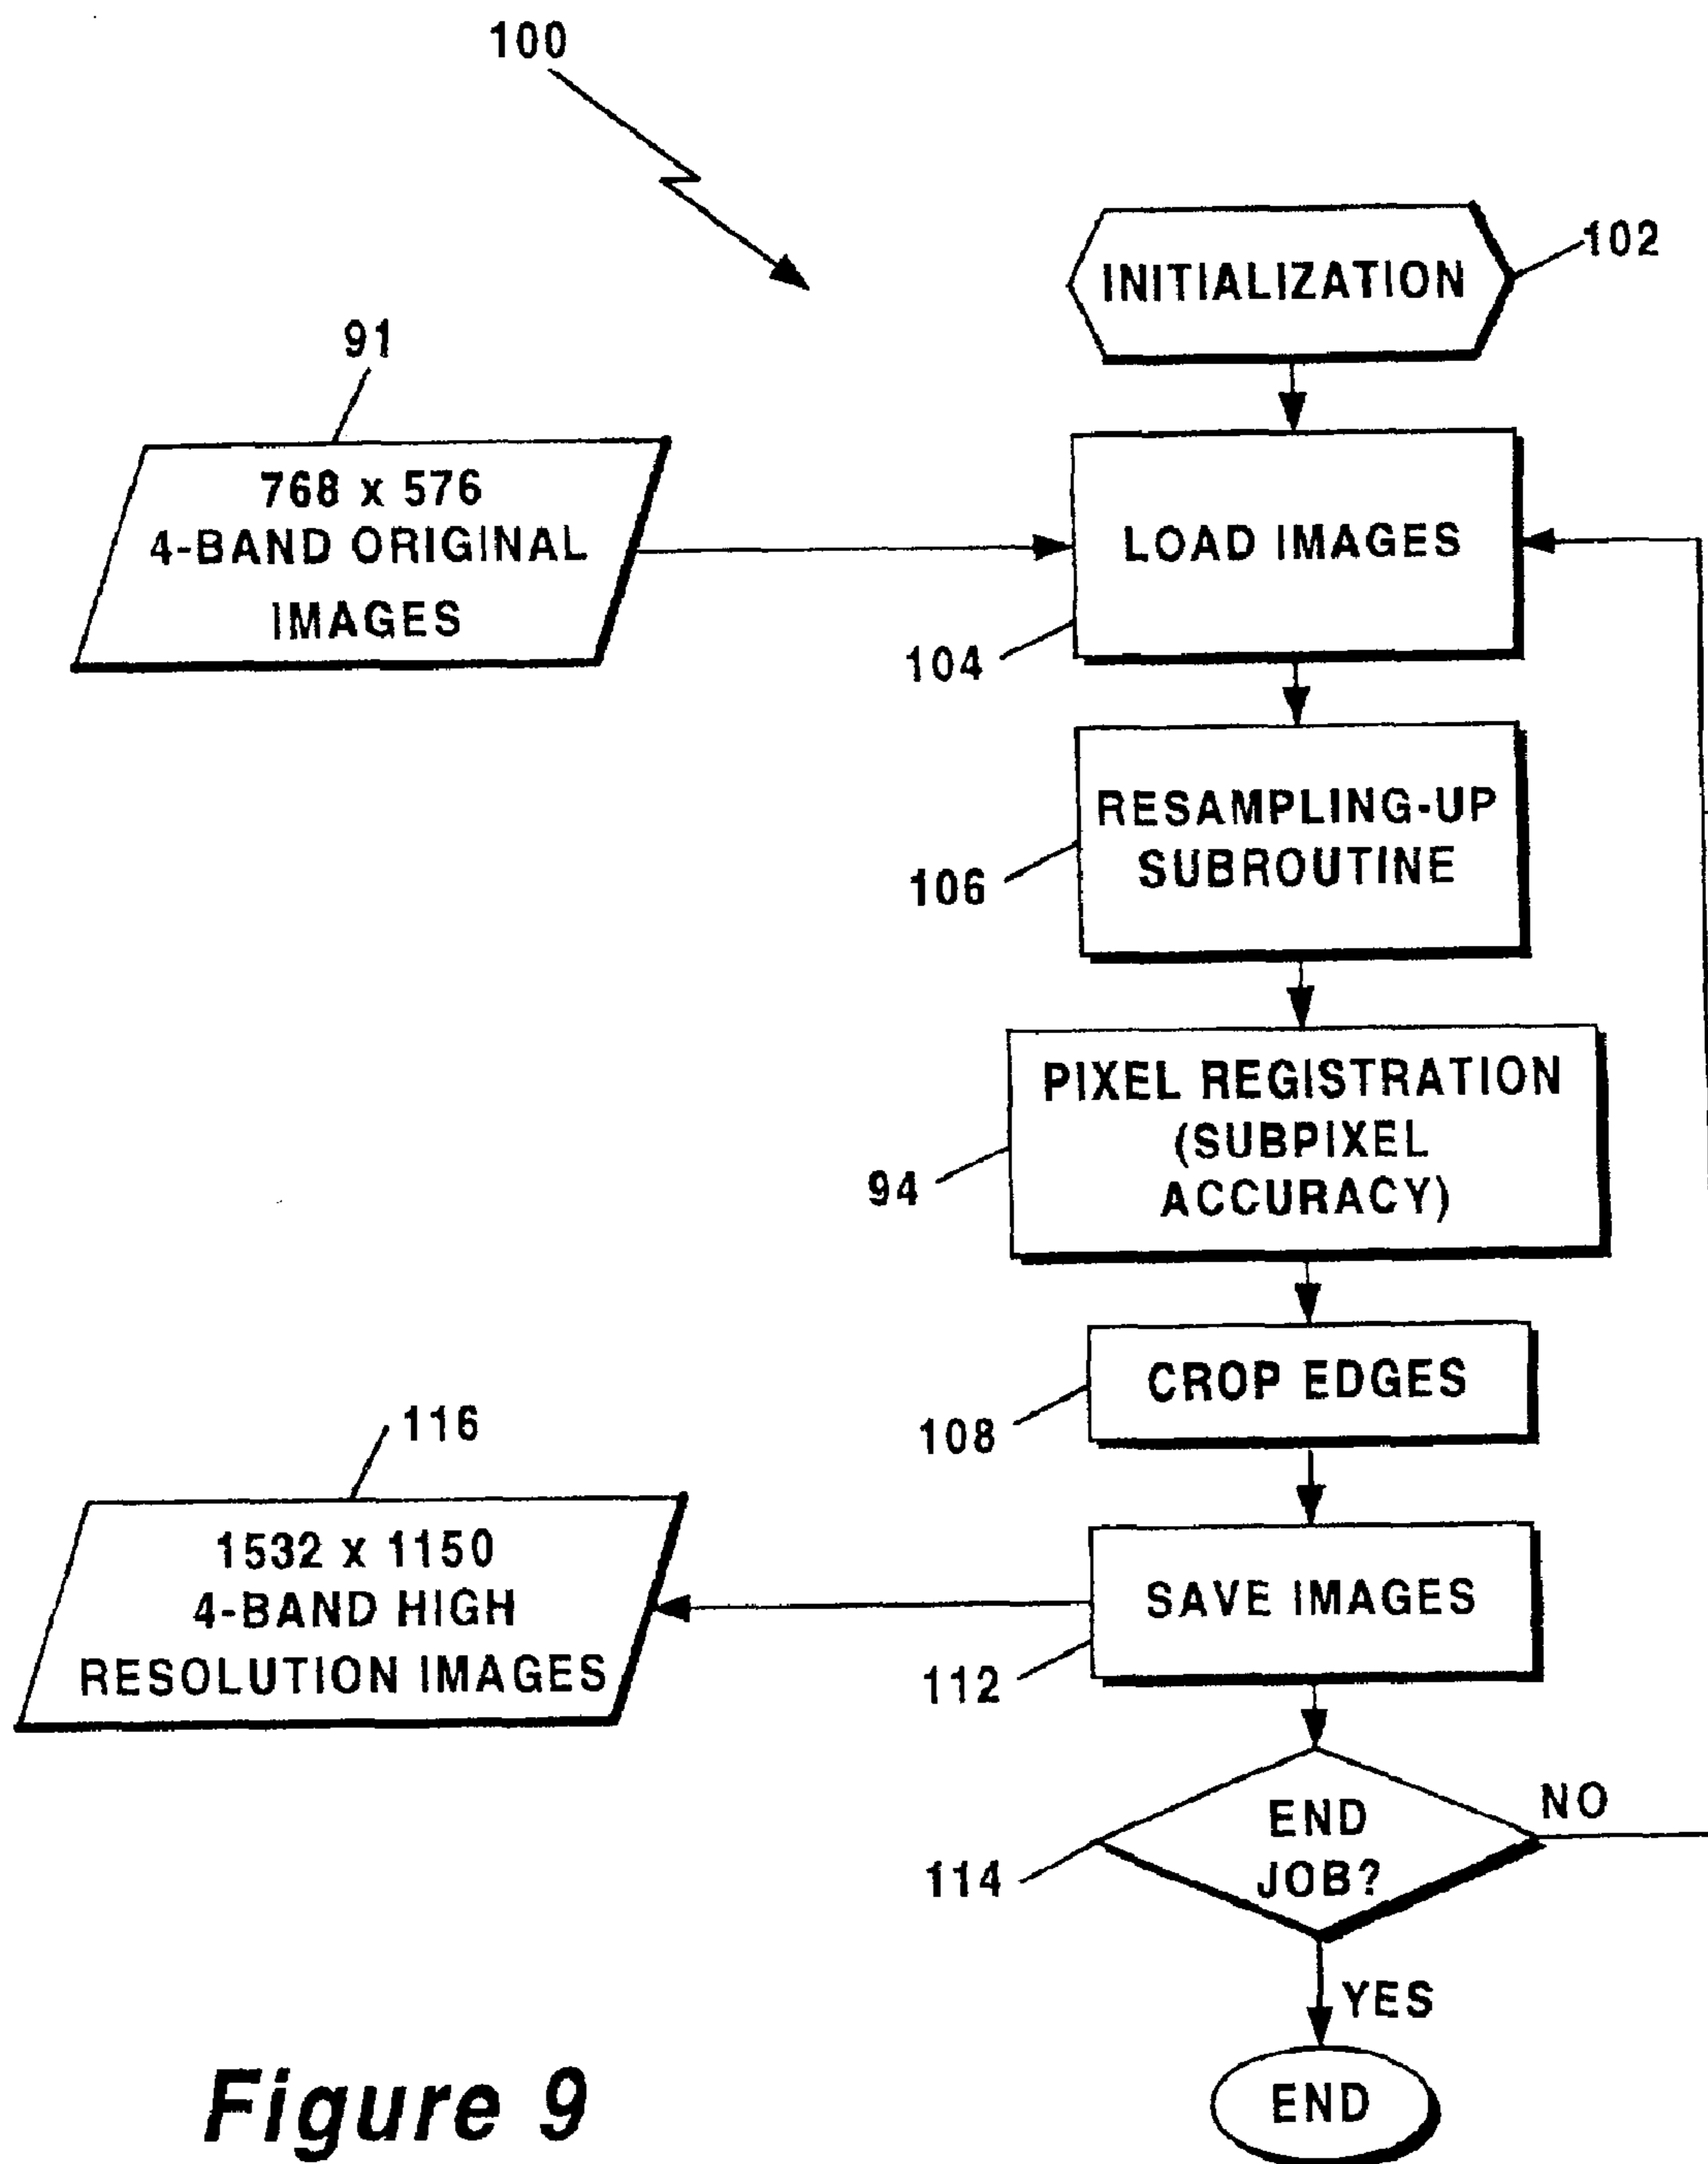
100

INITIALIZATION 102

91

768 x 576
4-BAND ORIGINAL
IMAGES

LOAD IMAGES

104

RESAMPLING-UP
SUBROUTINE

106

PIXEL REGISTRATION
(SUBPIXEL
ACCURACY)

94

CROP EDGES

108

116

1532 x 1150
4-BAND HIGH
RESOLUTION IMAGES

SAVE IMAGES

112

END
JOB?

NO

114

YES

END

Figure 9